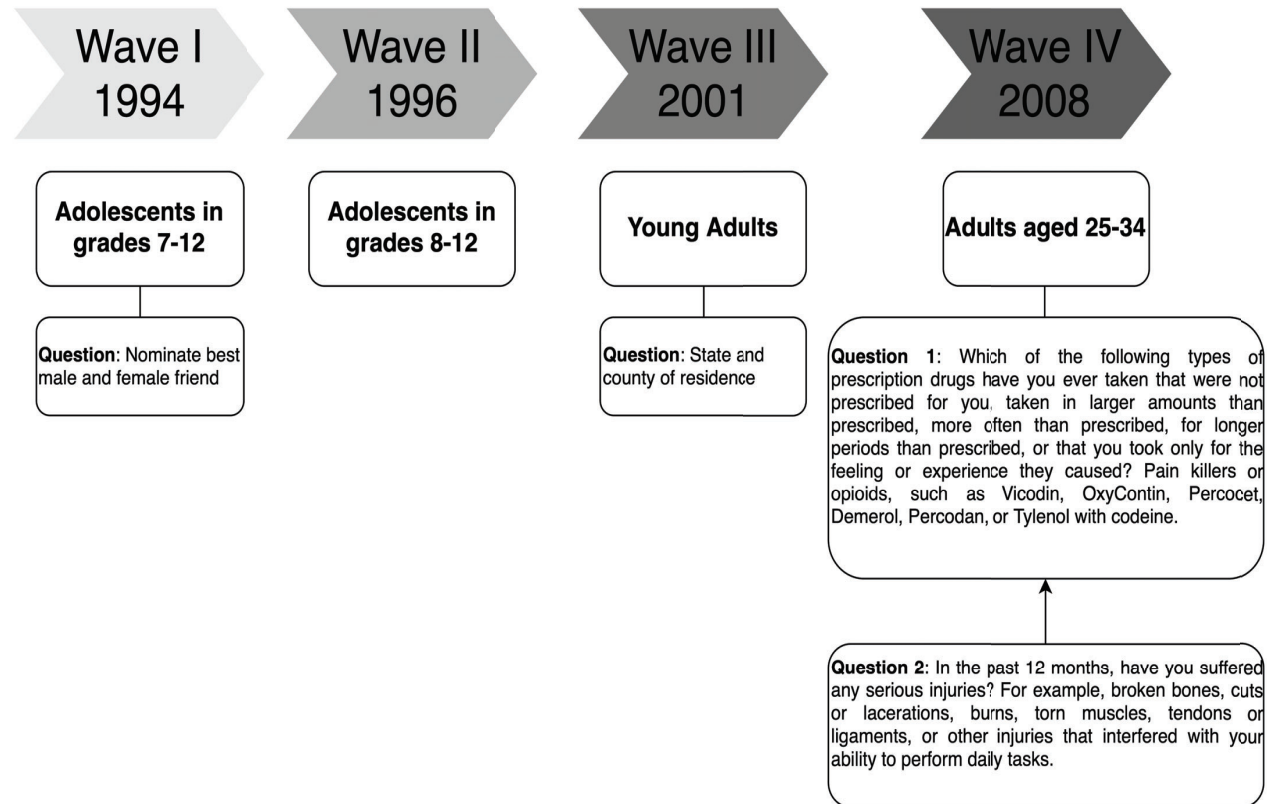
Wave I
1994

Adolescents in grades 7-12

Question: Nominate best male and female friend

Wave II
1996

Adolescents in grades 8-12

Wave III
2001

Young Adults

Question: State and county of residence

Wave IV
2008

Adults aged 25-34

Question 1: Which of the following types of prescription drugs have you ever taken that were not prescribed for you, taken in larger amounts than prescribed, more often than prescribed, for longer periods than prescribed, or that you took only for the feeling or experience they caused? Pain killers or opioids, such as Vicodin, OxyContin, Percocet, Demerol, Percodan, or Tylenol with codeine.

Question 2: In the past 12 months, have you suffered any serious injuries? For example, broken bones, cuts or lacerations, burns, torn muscles, tendons or ligaments, or other injuries that interfered with your ability to perform daily tasks.